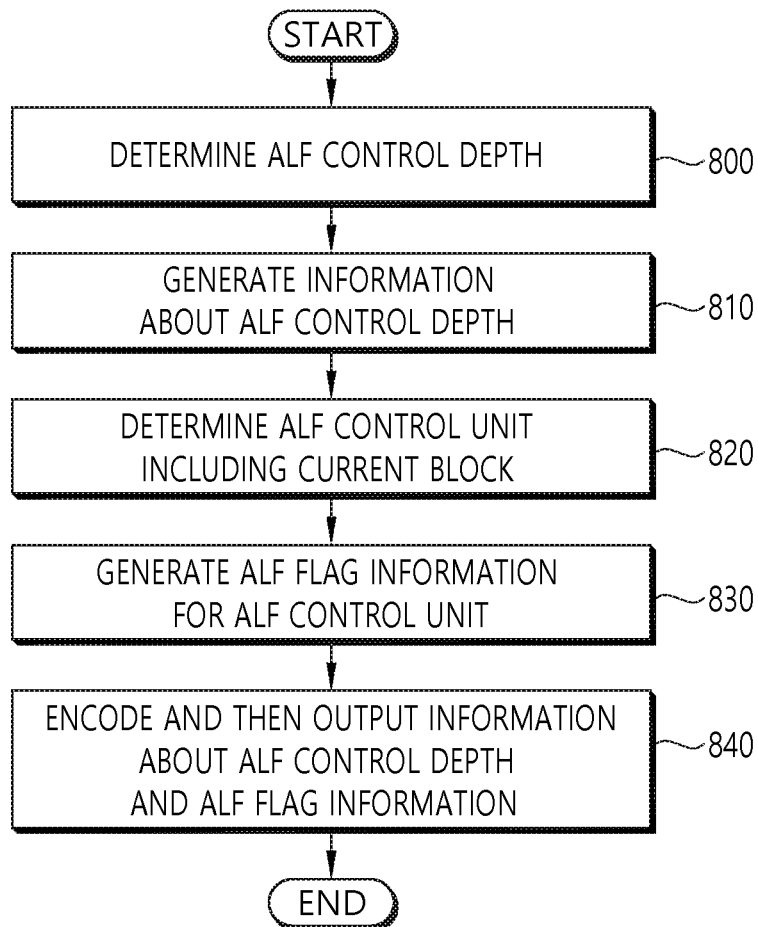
START

DETERMINE ALF CONTROL DEPTH

800

GENERATE INFORMATION ABOUT ALF CONTROL DEPTH

810

DETERMINE ALF CONTROL UNIT INCLUDING CURRENT BLOCK

820

GENERATE ALF FLAG INFORMATION FOR ALF CONTROL UNIT

830

ENCODE AND THEN OUTPUT INFORMATION ABOUT ALF CONTROL DEPTH AND ALF FLAG INFORMATION

840

END